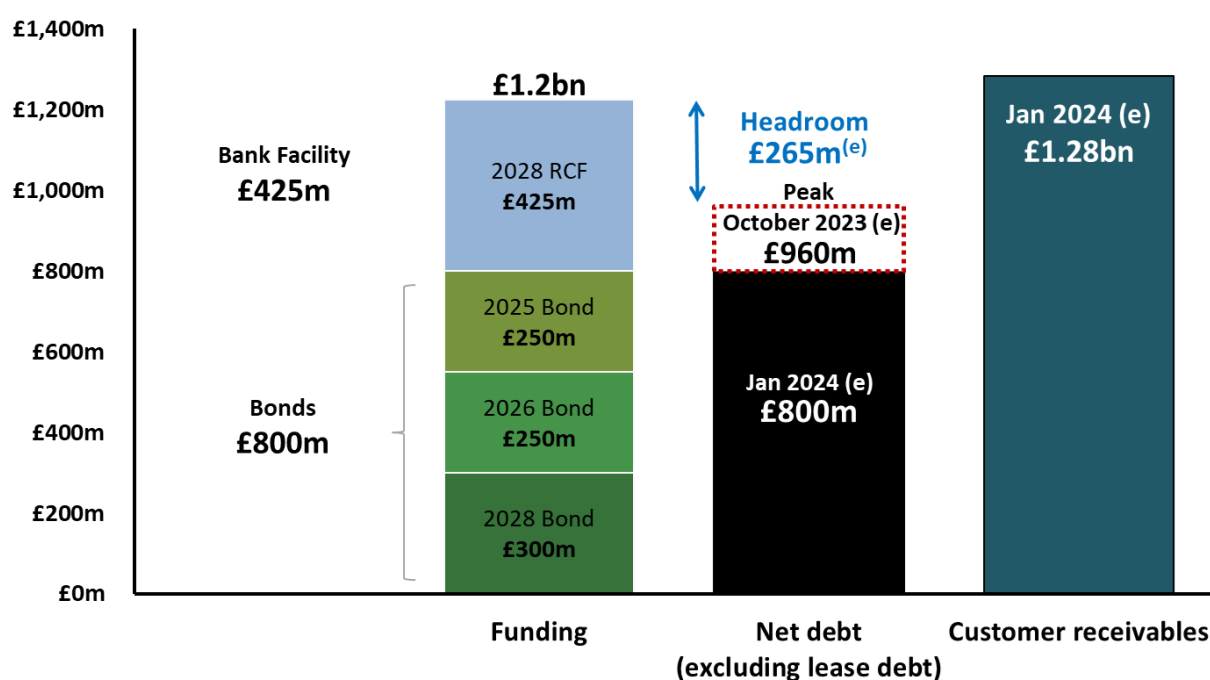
£1,400m
£1,200m
£1,000m
£800m
£600m
£400m
£200m
£0m

Bank Facility
£425m

Bonds
£800m

£1.2bn

2028 RCF
£425m

2025 Bond
£250m

2026 Bond
£250m

2028 Bond
£300m

Headroom
£265m$^{(e)}$

Peak
October 2023 (e)
£960m

Jan 2024 (e)
£800m

Jan 2024 (e)
£1.28bn

Funding

Net debt
(excluding lease debt)

Customer receivables